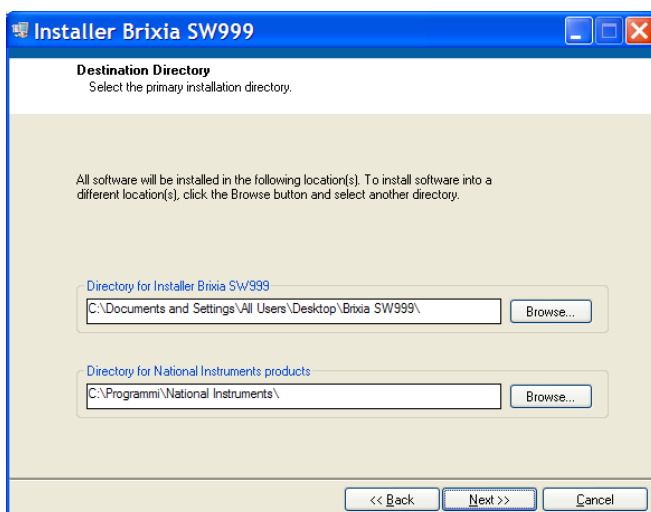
Installer Brixia SW999

Destination Directory
Select the primary installation directory.

All software will be installed in the following location(s). To install software into a different location(s), click the Browse button and select another directory.

Directory for Installer Brixia SW999
C:\Documents and Settings\All Users\Desktop\Brixia SW999\
Browse...

Directory for National Instruments products
C:\Programmi\National Instruments\
Browse...

<< Back
Next >>
Cancel